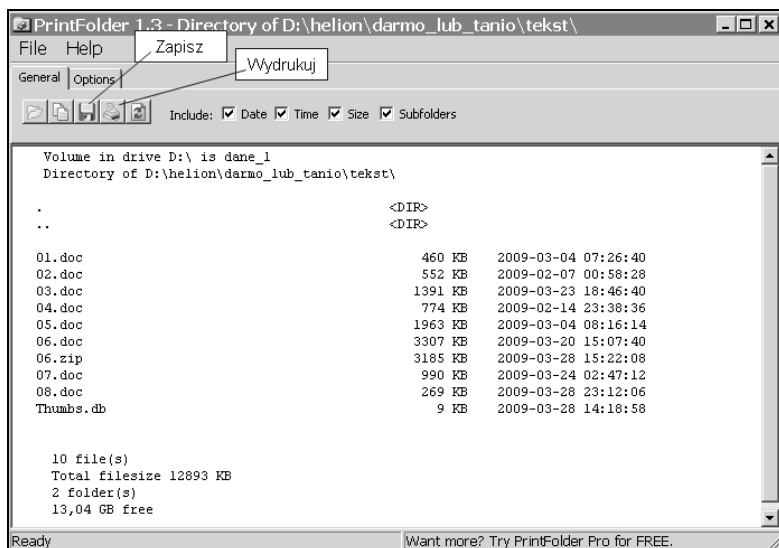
PrintFolder 1.3 - Directory of D:\helion\darmo_lub_tanio\tekst\

File Help

Zapisz

Wydrukuj

General Options

Include: ☑ Date ☑ Time ☑ Size ☑ Subfolders

Volume in drive D:\ is dane_1
Directory of D:\helion\darmo_lub_tanio\tekst\

| | | |
|---|---|---|
| . | <DIR> | |
| .. | <DIR> | |
| 01.doc | 460 KB | 2009-03-04 07:26:40 |
| 02.doc | 552 KB | 2009-02-07 00:58:28 |
| 03.doc | 1391 KB | 2009-03-23 18:46:40 |
| 04.doc | 774 KB | 2009-02-14 23:38:36 |
| 05.doc | 1963 KB | 2009-03-04 08:16:14 |
| 06.doc | 3307 KB | 2009-03-20 15:07:40 |
| 06.zip | 3185 KB | 2009-03-28 15:22:08 |
| 07.doc | 990 KB | 2009-03-24 02:47:12 |
| 08.doc | 269 KB | 2009-03-28 23:12:06 |
| Thumbs.db | 9 KB | 2009-03-28 14:18:58 |

10 file(s)
Total filesize 12893 KB
2 folder(s)
13,04 GB free

Ready

Want more? Try PrintFolder Pro for FREE.